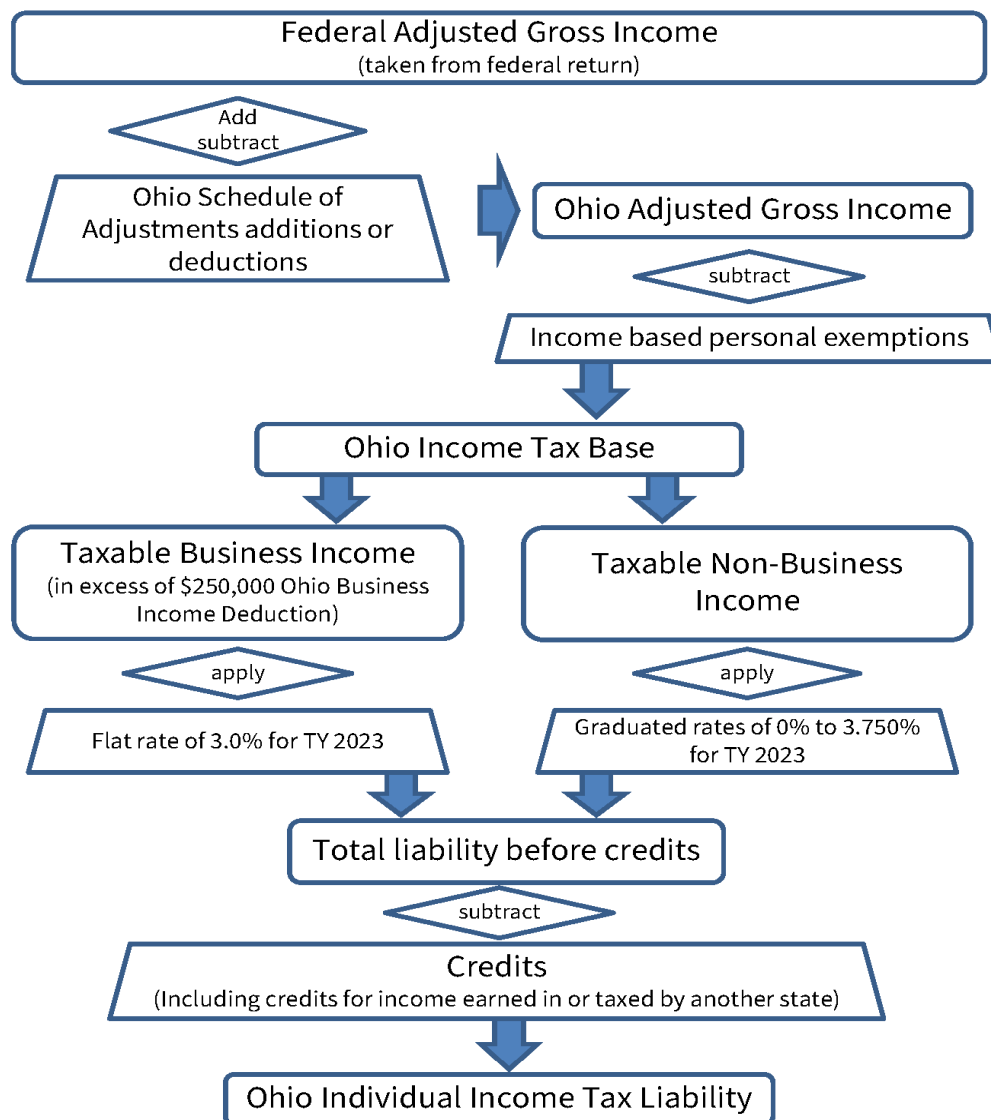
Federal Adjusted Gross Income
(taken from federal return)

Add
subtract

Ohio Schedule of Adjustments additions or deductions

Ohio Adjusted Gross Income

subtract

Income based personal exemptions

Ohio Income Tax Base

Taxable Business Income
(in excess of $250,000 Ohio Business Income Deduction)

Taxable Non-Business Income

apply

apply

Flat rate of 3.0% for TY 2023

Graduated rates of 0% to 3.750% for TY 2023

Total liability before credits

subtract

Credits
(Including credits for income earned in or taxed by another state)

Ohio Individual Income Tax Liability